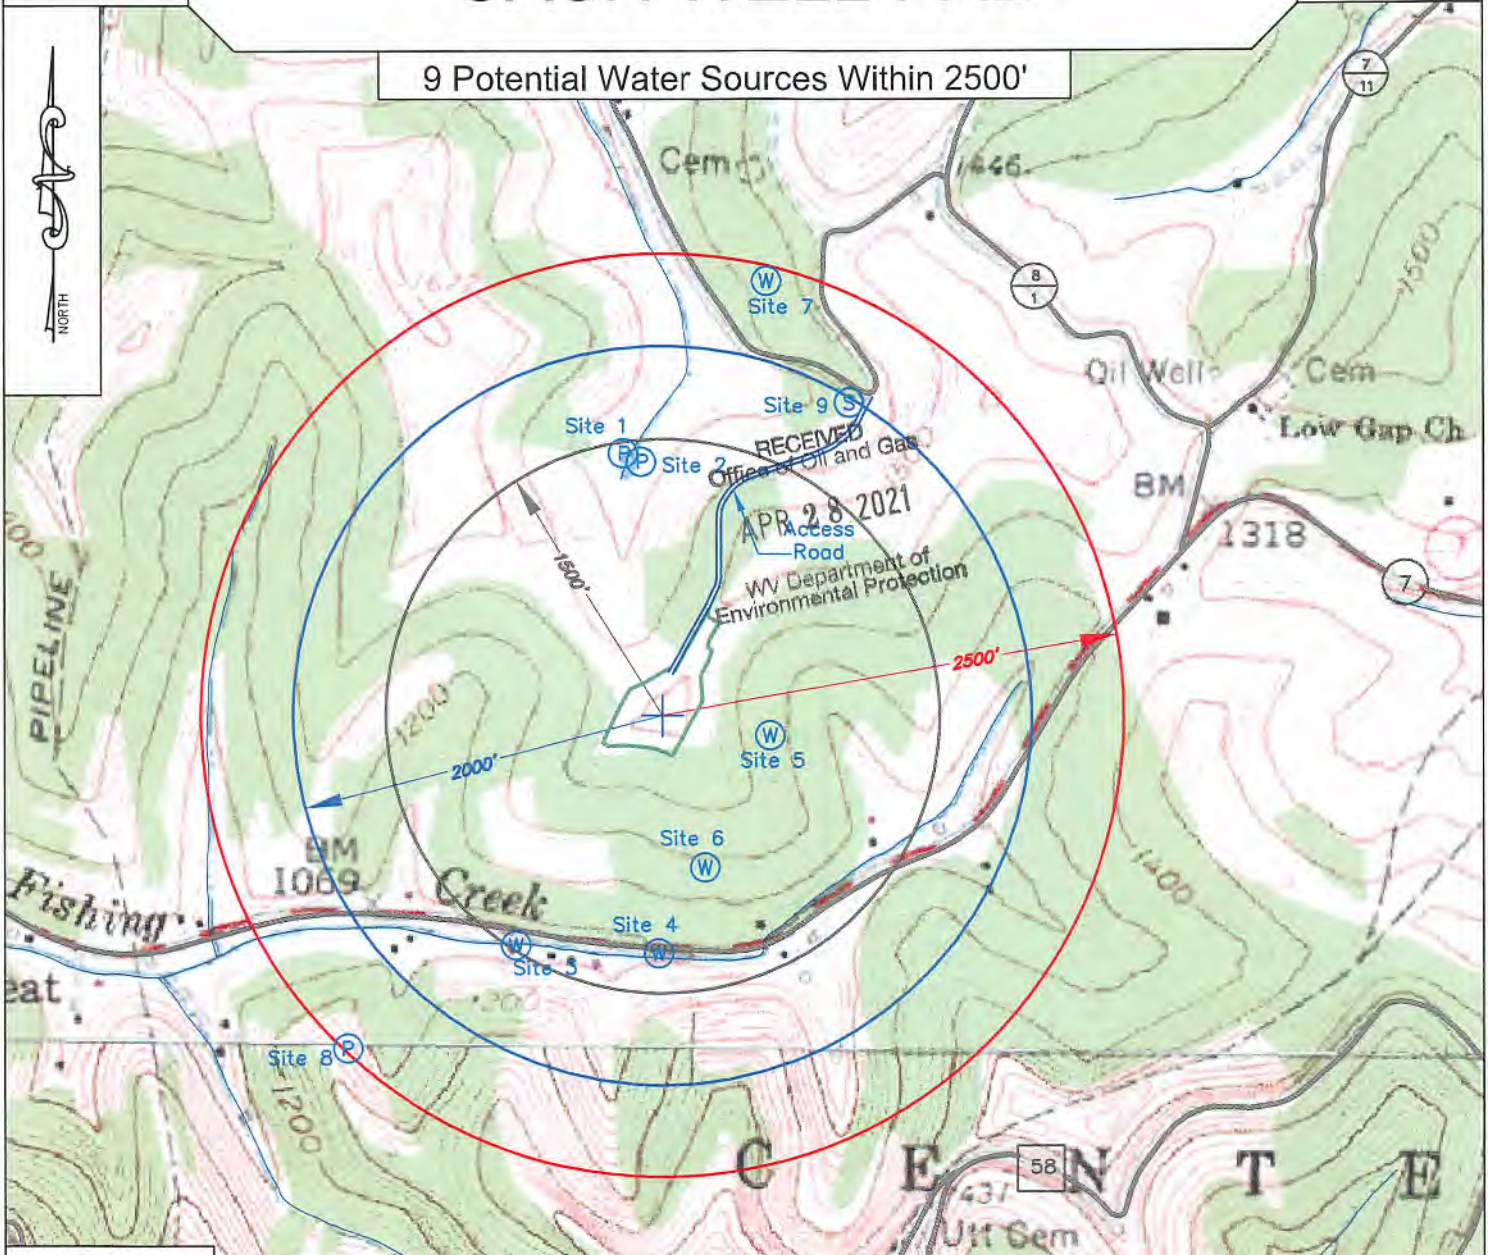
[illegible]

9 Potential Water Sources Within 2500'

NORTH

Cem

1446

$\frac{7}{11}$

$\frac{8}{1}$

1500

Site 7

Site 9

Oil Well

Cem

Low Gap Ch

Site 1

Site 2

RECEIVED
Office of Oil and Gas

APR 2 8 2021

WV Department of
Environmental Protection

Access
Road

BM

1318

7

1500'

2500'

PIPELINE

1200

2000'

Site 5

Site 6

BM
1069

Fishing

Creek

Site 4

Site 3

1400

eat

1200

Site 8

1200

C E N T E

58

1437

Utt Cem